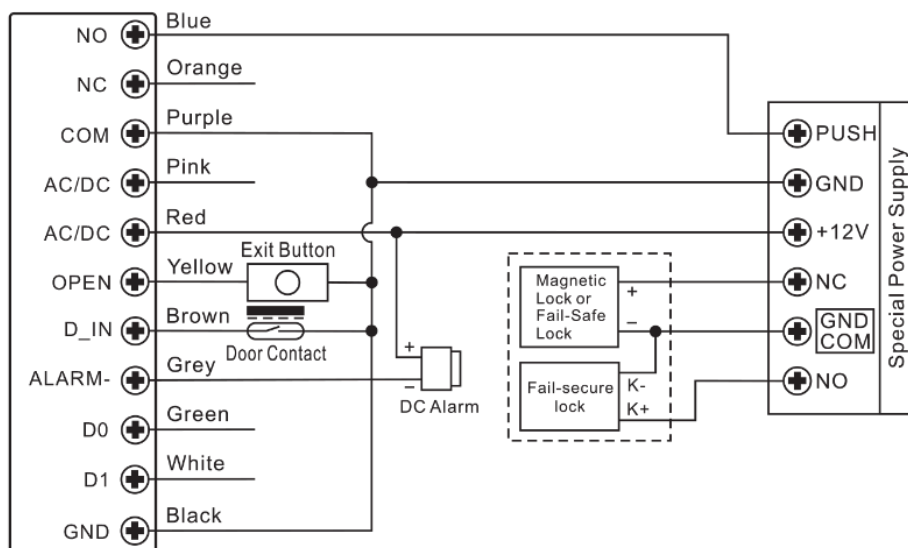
NO
NC
COM
AC/DC
AC/DC
OPEN
D_IN
ALARM-
D0
D1
GND

Blue
Orange
Purple
Pink
Red
Yellow
Brown
Grey
Green
White
Black

Exit Button
Door Contact
+
−
DC Alarm

Magnetic Lock or Fail-Safe Lock
+
−
Fail-secure lock
K-
K+

PUSH
GND
+12V
NC
GND COM
NO
Special Power Supply